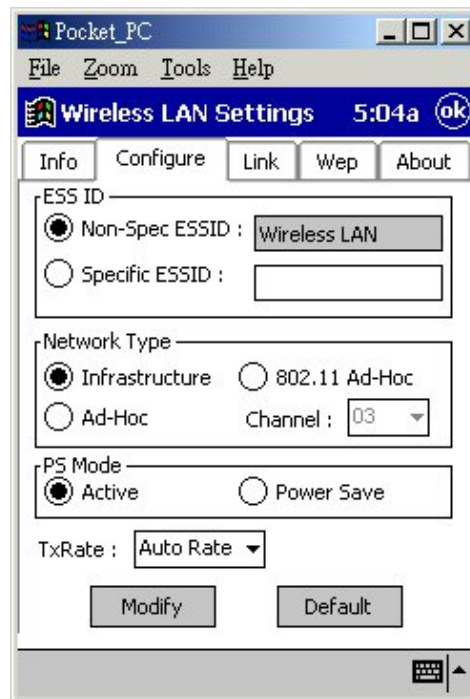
Pocket_PC

File Zoom Tools Help

Wireless LAN Settings 5:04a ok

Info Configure Link Wep About

ESS ID

Non-Spec ESSID : Wireless LAN

Specific ESSID :

Network Type

Infrastructure 802.11 Ad-Hoc

Ad-Hoc Channel : 03

PS Mode

Active Power Save

TxRate : Auto Rate

Modify Default